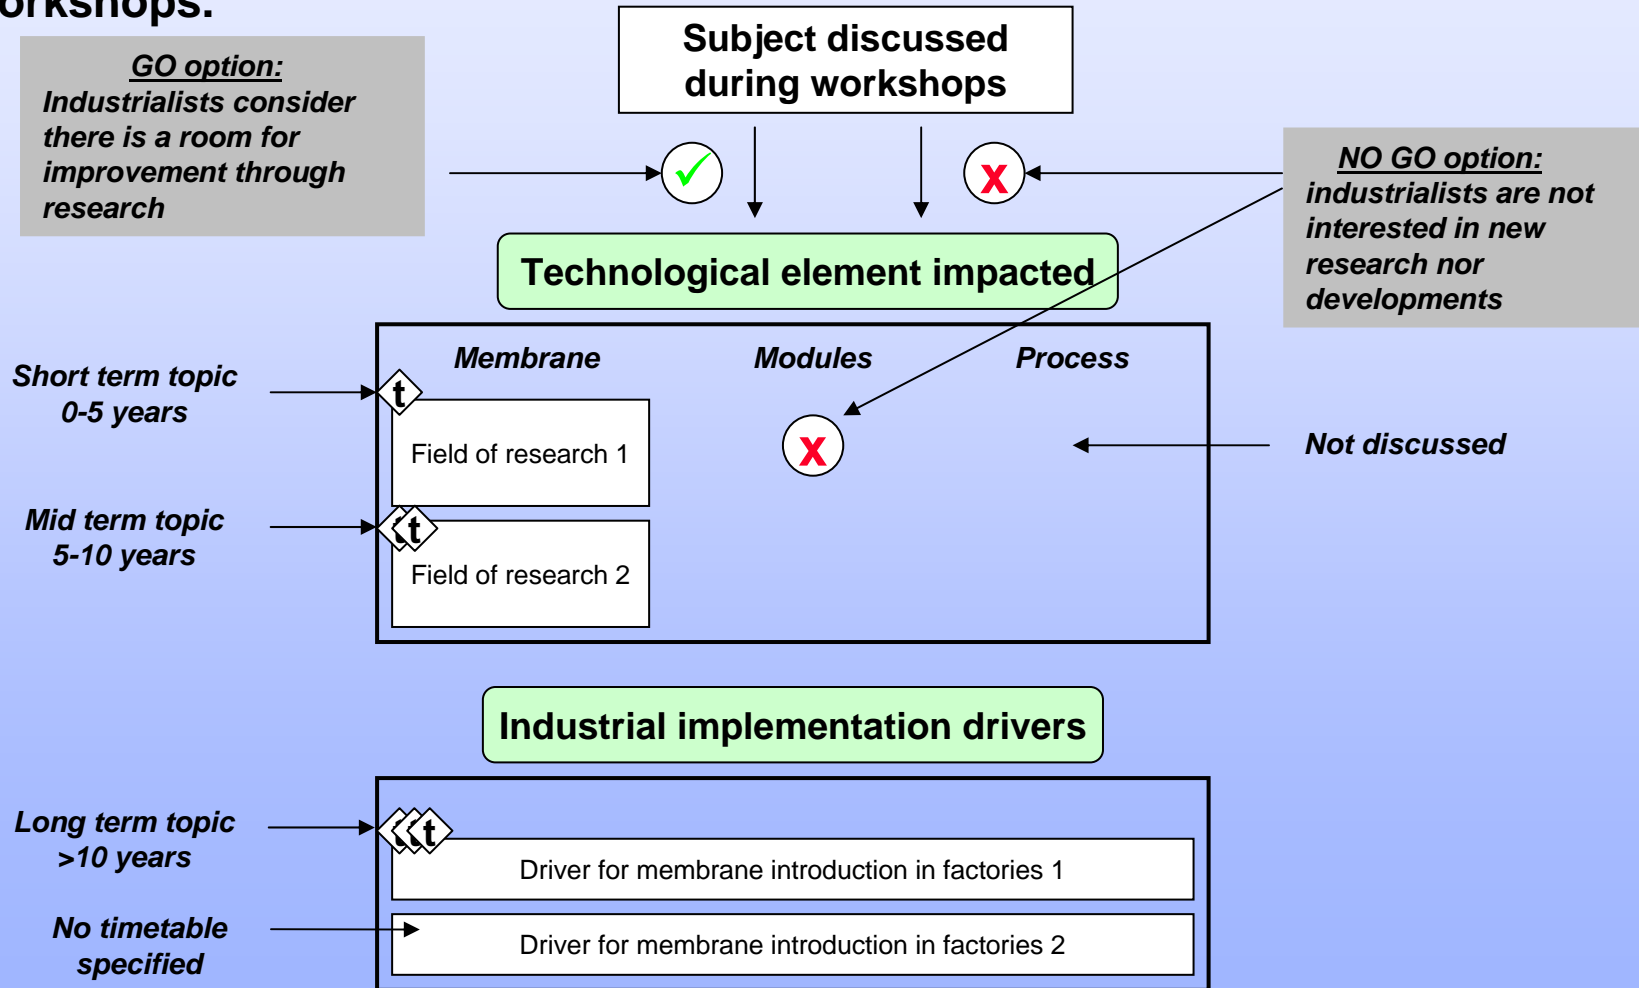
orkshops:

GO option:
Industrialists consider there is a room for improvement through research

Subject discussed during workshops

NO GO option:
industrialists are not interested in new research nor developments

Technological element impacted

Membrane

Modules

Process

Short term topic
0-5 years

t

Field of research 1

Not discussed

Mid term topic
5-10 years

t

Field of research 2

Industrial implementation drivers

Long term topic
>10 years

t

Driver for membrane introduction in factories 1

No timetable specified

Driver for membrane introduction in factories 2